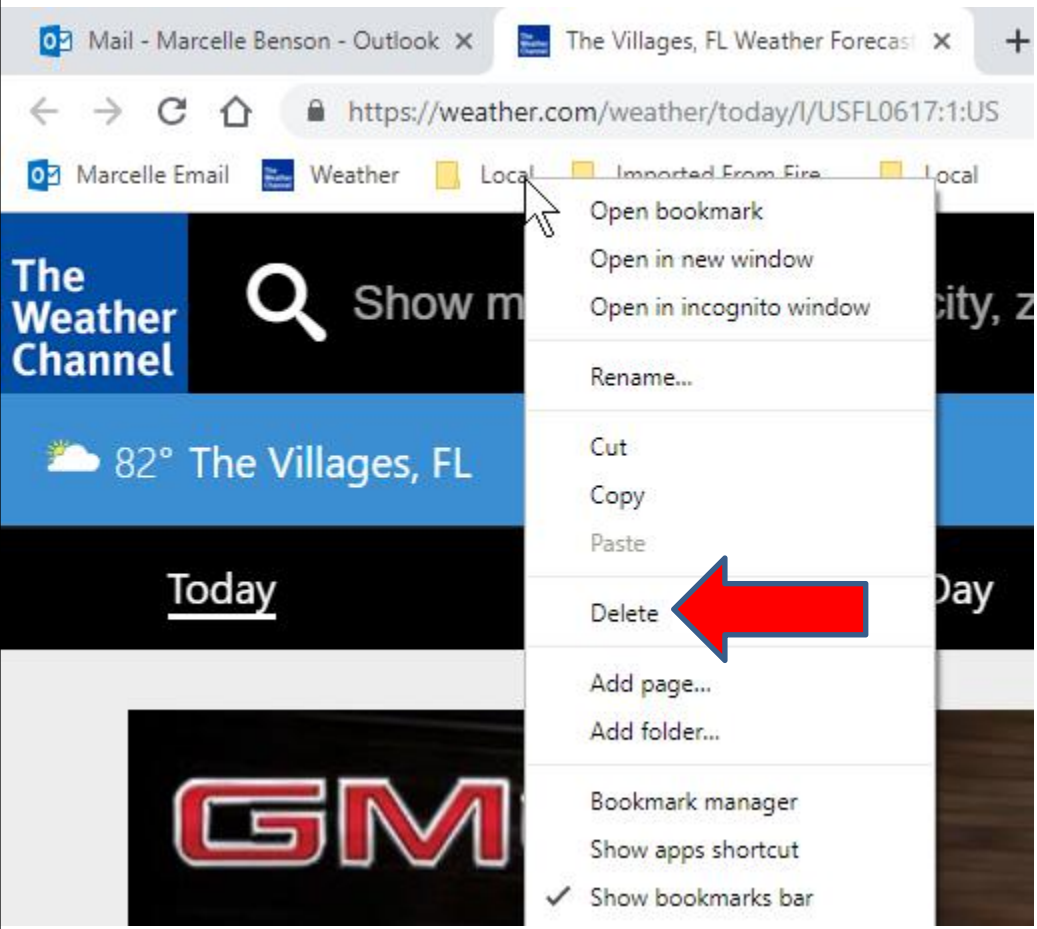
Mail - Marcelle Benson - Outlook ✕
The Villages, FL Weather Forecast ✕
+

https://weather.com/weather/today/l/USFL0617:1:US

Marcelle Email
Weather
Local
Imported From Fire
Local

The Weather Channel

Show m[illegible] city, z

82° The Villages, FL

Today

Day

Open bookmark
Open in new window
Open in incognito window
Rename...
Cut
Copy
Paste
Delete
Add page...
Add folder...
Bookmark manager
Show apps shortcut
✓ Show bookmarks bar

GM